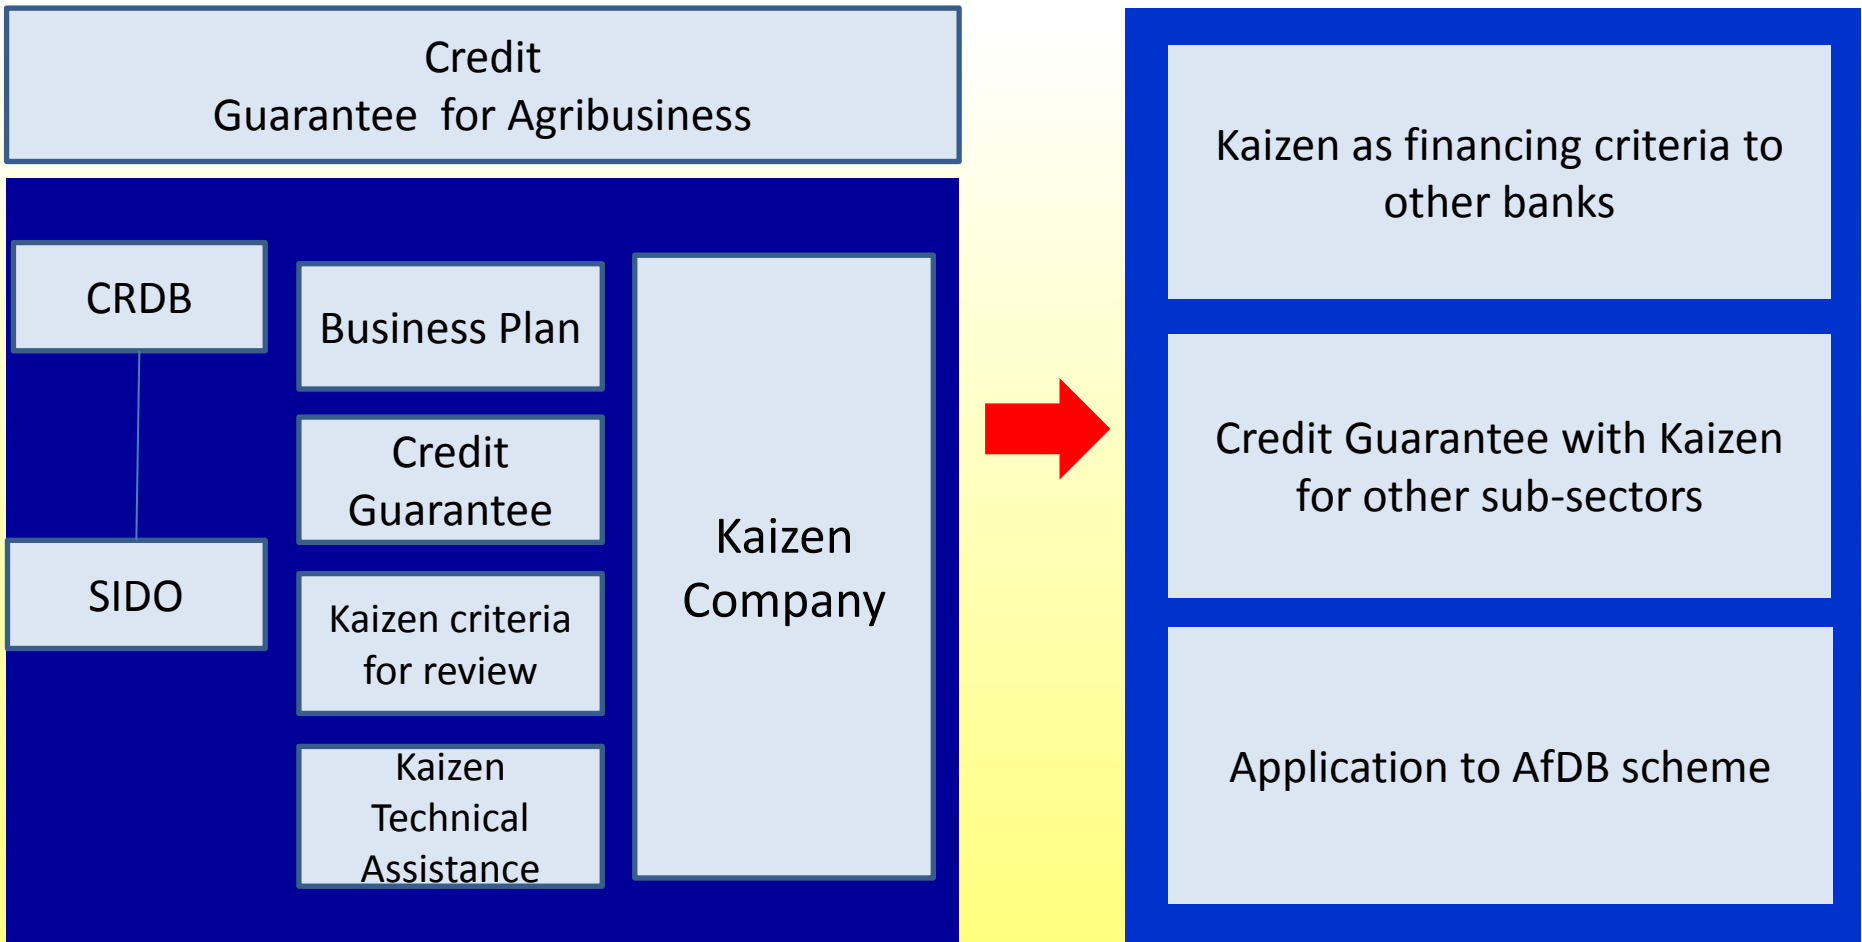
Credit
Guarantee for Agribusiness

CRDB

SIDO

Business Plan

Credit Guarantee

Kaizen criteria for review

Kaizen Technical Assistance

Kaizen Company

Kaizen as financing criteria to other banks

Credit Guarantee with Kaizen for other sub-sectors

Application to AfDB scheme